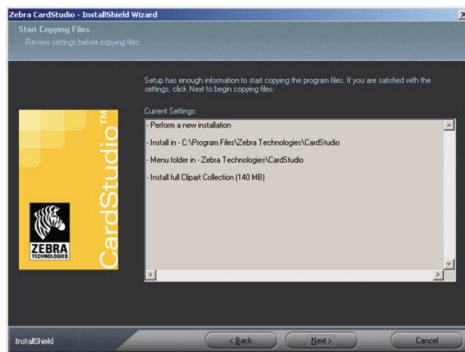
Zebra CardStudio - InstallShield Wizard

Start Copying Files

Review settings before copying files.

Setup has enough information to start copying the program files. If you are satisfied with the settings, click Next to begin copying files.

Current Settings:

- Perform a new installation

- Install in - C:\Program Files\Zebra Technologies\CardStudio

- Menu folder in - Zebra Technologies\CardStudio

- Install full Clipart Collection (140 MB)

CardStudio™

ZEBRA TECHNOLOGIES

InstallShield

< Back

Next >

Cancel